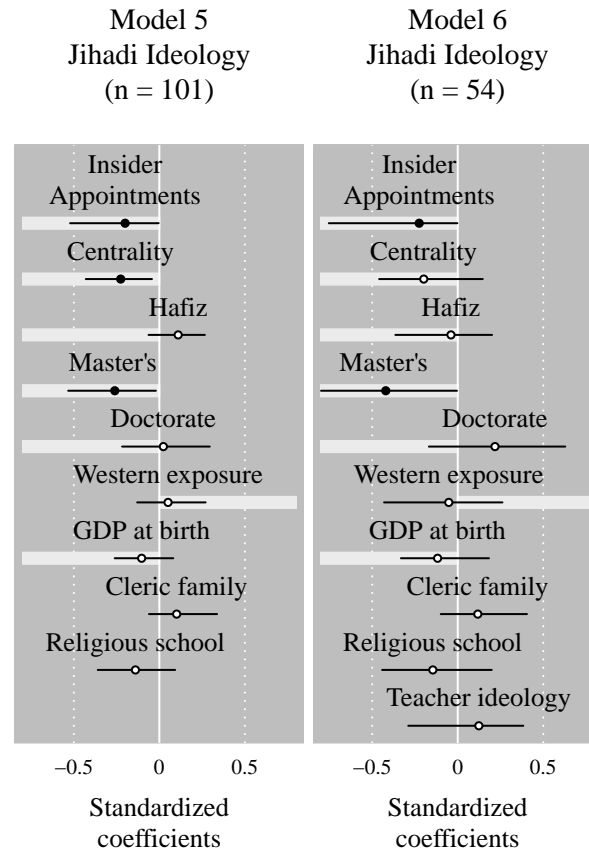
Model 5
Jihadi Ideology
(n = 101)

Model 6
Jihadi Ideology
(n = 54)

Insider Appointments
Centrality
Hafiz
Master's
Doctorate
Western exposure
GDP at birth
Cleric family
Religious school

−0.5 0 0.5

Standardized coefficients

Insider Appointments
Centrality
Hafiz
Master's
Doctorate
Western exposure
GDP at birth
Cleric family
Religious school
Teacher ideology

−0.5 0 0.5

Standardized coefficients